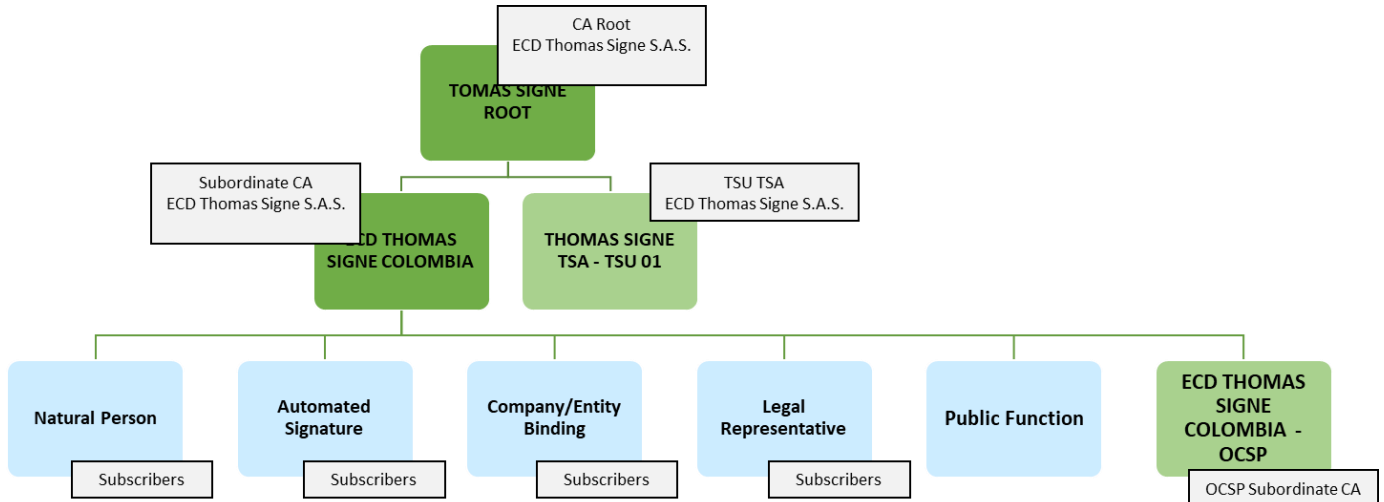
CA Root
ECD Thomas Signe S.A.S.

TOMAS SIGNE ROOT

Subordinate CA
ECD Thomas Signe S.A.S.

ECD THOMAS SIGNE COLOMBIA

TSU TSA
ECD Thomas Signe S.A.S.

THOMAS SIGNE TSA - TSU 01

Natural Person

Subscribers

Automated Signature

Subscribers

Company/Entity Binding

Subscribers

Legal Representative

Subscribers

Public Function

ECD THOMAS SIGNE COLOMBIA - OCSP

OCSP Subordinate CA